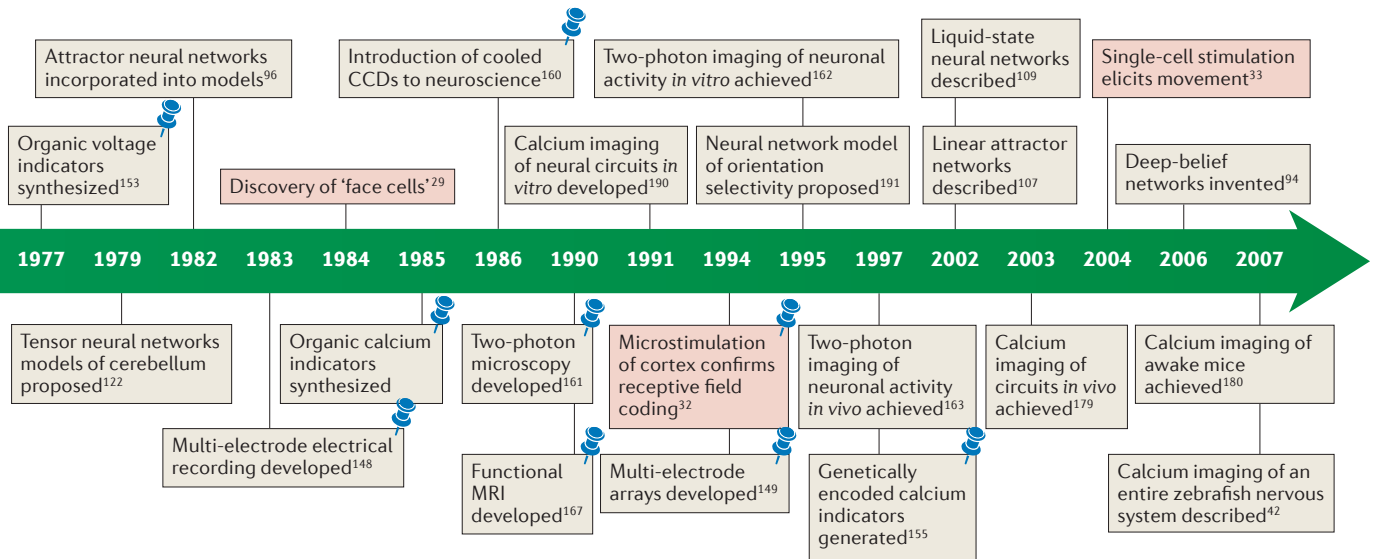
Attractor neural networks incorporated into models$^{96}$

Organic voltage indicators synthesized$^{153}$

Discovery of 'face cells'$^{29}$

Introduction of cooled CCDs to neuroscience$^{160}$

Calcium imaging of neural circuits *in vitro* developed$^{190}$

Two-photon imaging of neuronal activity *in vitro* achieved$^{162}$

Neural network model of orientation selectivity proposed$^{191}$

Liquid-state neural networks described$^{109}$

Linear attractor networks described$^{107}$

Single-cell stimulation elicits movement$^{33}$

Deep-belief networks invented$^{94}$

1977 1979 1982 1983 1984 1985 1986 1990 1991 1994 1995 1997 2002 2003 2004 2006 2007

Tensor neural networks models of cerebellum proposed$^{122}$

Multi-electrode electrical recording developed$^{148}$

Organic calcium indicators synthesized

Two-photon microscopy developed$^{161}$

Functional MRI developed$^{167}$

Microstimulation of cortex confirms receptive field coding$^{32}$

Multi-electrode arrays developed$^{149}$

Two-photon imaging of neuronal activity *in vivo* achieved$^{163}$

Genetically encoded calcium indicators generated$^{155}$

Calcium imaging of circuits *in vivo* achieved$^{179}$

Calcium imaging of awake mice achieved$^{180}$

Calcium imaging of an entire zebrafish nervous system described$^{42}$